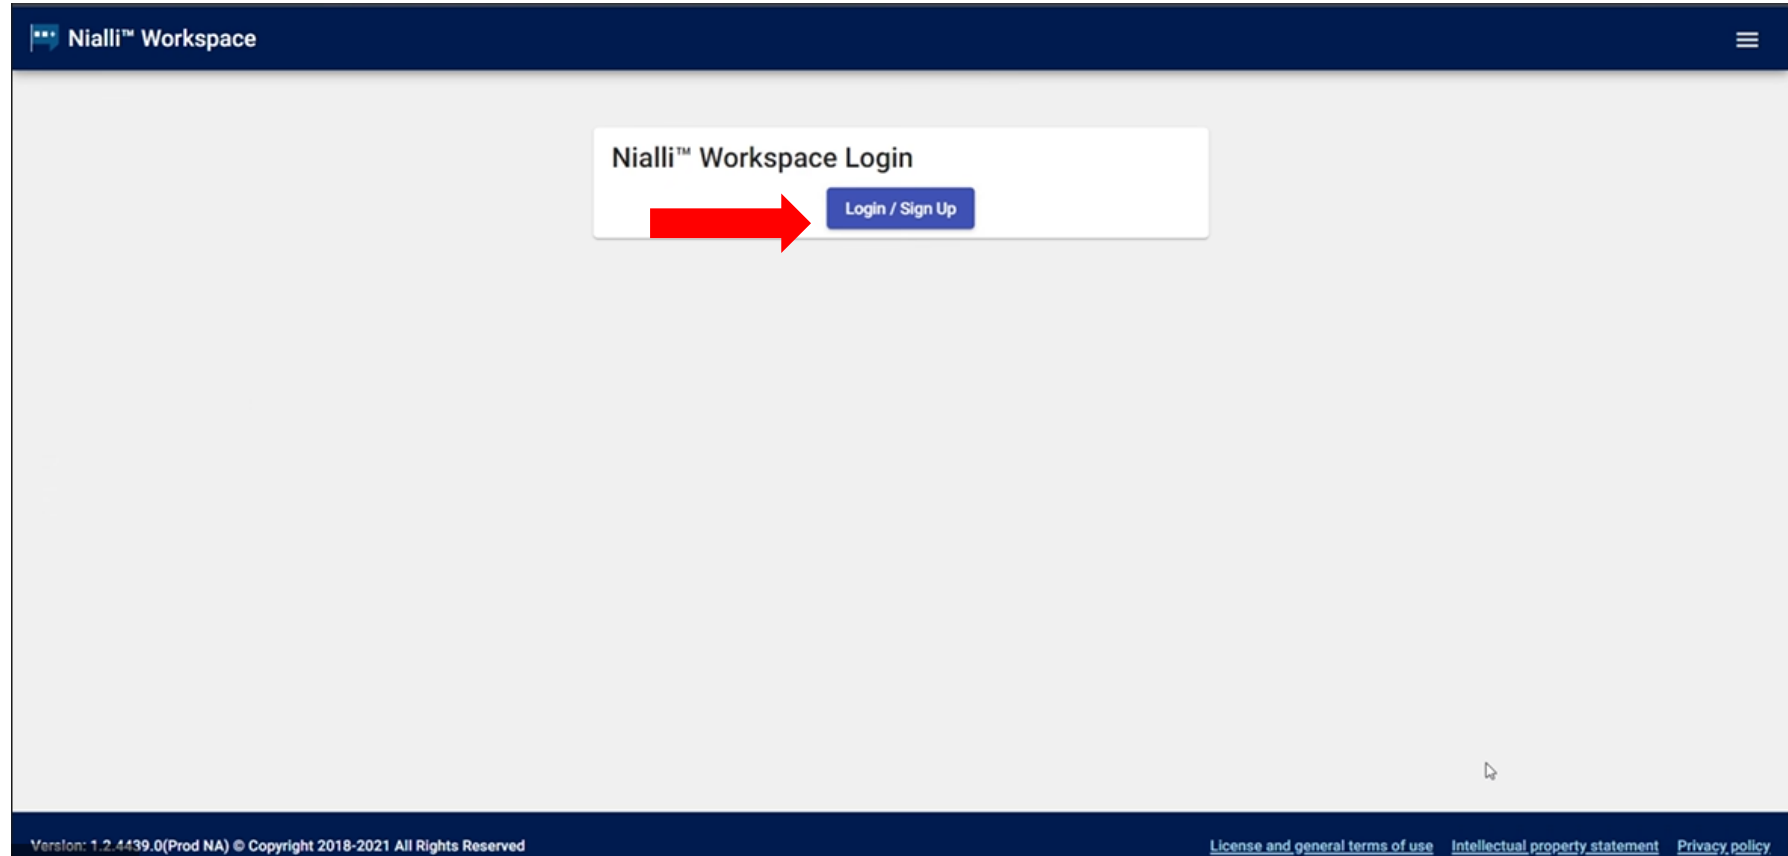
Nialli™ Workspace

Nialli™ Workspace Login

Login / Sign Up

Version: 1.2.4439.0(Prod NA) © Copyright 2018-2021 All Rights Reserved

License and general terms of use Intellectual property statement Privacy policy